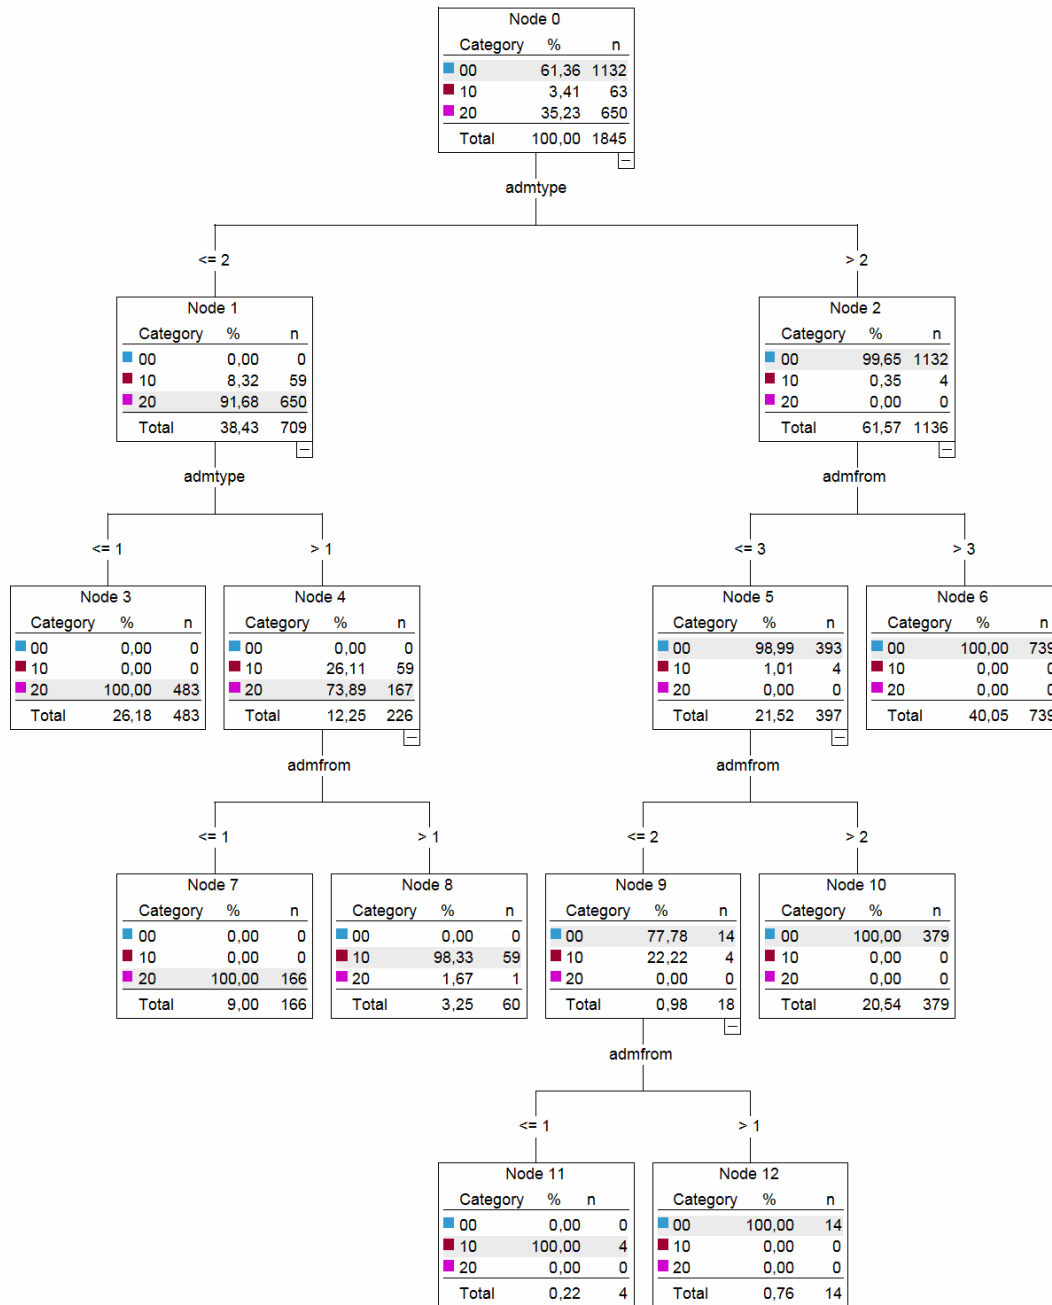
Node 0

| Category | % | n |
|---|---|---|
| 00 | 61,36 | 1132 |
| 10 | 3,41 | 63 |
| 20 | 35,23 | 650 |
| Total | 100,00 | 1845 |

admtype

<= 2

> 2

Node 1

| Category | % | n |
|---|---|---|
| 00 | 0,00 | 0 |
| 10 | 8,32 | 59 |
| 20 | 91,68 | 650 |
| Total | 38,43 | 709 |

Node 2

| Category | % | n |
|---|---|---|
| 00 | 99,65 | 1132 |
| 10 | 0,35 | 4 |
| 20 | 0,00 | 0 |
| Total | 61,57 | 1136 |

admtype

admfrom

<= 1

> 1

<= 3

> 3

Node 3

| Category | % | n |
|---|---|---|
| 00 | 0,00 | 0 |
| 10 | 0,00 | 0 |
| 20 | 100,00 | 483 |
| Total | 26,18 | 483 |

Node 4

| Category | % | n |
|---|---|---|
| 00 | 0,00 | 0 |
| 10 | 26,11 | 59 |
| 20 | 73,89 | 167 |
| Total | 12,25 | 226 |

Node 5

| Category | % | n |
|---|---|---|
| 00 | 98,99 | 393 |
| 10 | 1,01 | 4 |
| 20 | 0,00 | 0 |
| Total | 21,52 | 397 |

Node 6

| Category | % | n |
|---|---|---|
| 00 | 100,00 | 73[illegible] |
| 10 | 0,00 | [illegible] |
| 20 | 0,00 | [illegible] |
| Total | 40,05 | 73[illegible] |

admfrom

admfrom

<= 1

> 1

<= 2

> 2

Node 7

| Category | % | n |
|---|---|---|
| 00 | 0,00 | 0 |
| 10 | 0,00 | 0 |
| 20 | 100,00 | 166 |
| Total | 9,00 | 166 |

Node 8

| Category | % | n |
|---|---|---|
| 00 | 0,00 | 0 |
| 10 | 98,33 | 59 |
| 20 | 1,67 | 1 |
| Total | 3,25 | 60 |

Node 9

| Category | % | n |
|---|---|---|
| 00 | 77,78 | 14 |
| 10 | 22,22 | 4 |
| 20 | 0,00 | 0 |
| Total | 0,98 | 18 |

Node 10

| Category | % | n |
|---|---|---|
| 00 | 100,00 | 379 |
| 10 | 0,00 | 0 |
| 20 | 0,00 | 0 |
| Total | 20,54 | 379 |

admfrom

<= 1

> 1

Node 11

| Category | % | n |
|---|---|---|
| 00 | 0,00 | 0 |
| 10 | 100,00 | 4 |
| 20 | 0,00 | 0 |
| Total | 0,22 | 4 |

Node 12

| Category | % | n |
|---|---|---|
| 00 | 100,00 | 14 |
| 10 | 0,00 | 0 |
| 20 | 0,00 | 0 |
| Total | 0,76 | 14 |